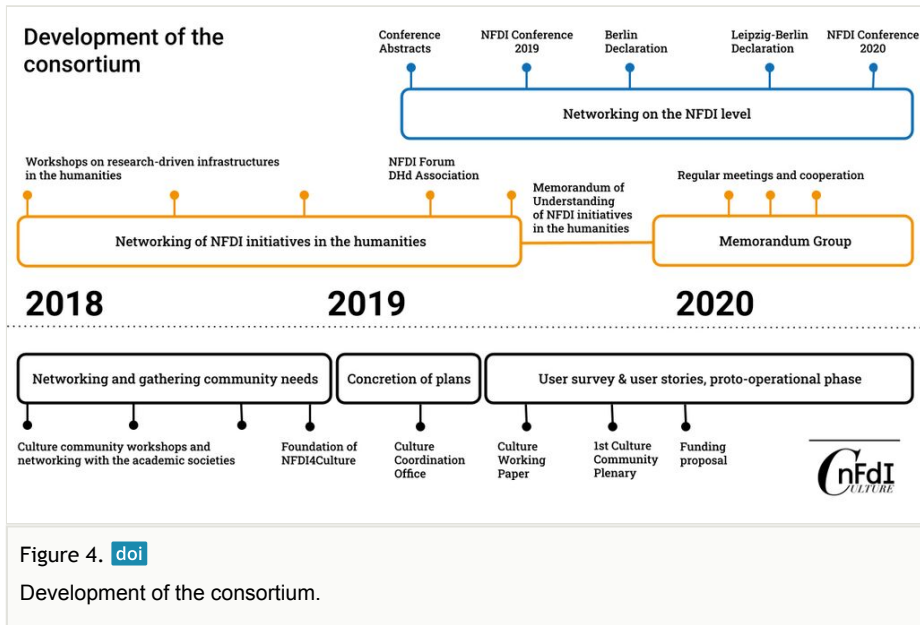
Development of the consortium

Conference Abstracts

NFDI Conference 2019

Berlin Declaration

Leipzig-Berlin Declaration

NFDI Conference 2020

Networking on the NFDI level

Workshops on research-driven infrastructures in the humanities

NFDI Forum DHd Association

Memorandum of Understanding of NFDI initiatives in the humanities

Regular meetings and cooperation

Networking of NFDI initiatives in the humanities

Memorandum Group

2018

2019

2020

Networking and gathering community needs

Concretion of plans

User survey & user stories, proto-operational phase

Culture community workshops and networking with the academic societies

Foundation of NFDI4Culture

Culture Coordination Office

Culture Working Paper

1st Culture Community Plenary

Funding proposal

NFDI CULTURE

Figure 4. doi

Development of the consortium.